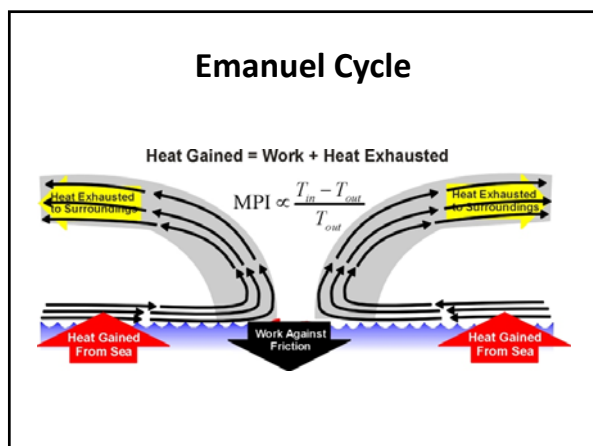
Emanuel Cycle

Heat Gained = Work + Heat Exhausted

Heat Exhausted to Surroundings

$\text{MPI} \propto \frac{T_{in} - T_{out}}{T_{out}}$

Heat Exhausted to Surroundings

Heat Gained From Sea

Work Against Friction

Heat Gained From Sea